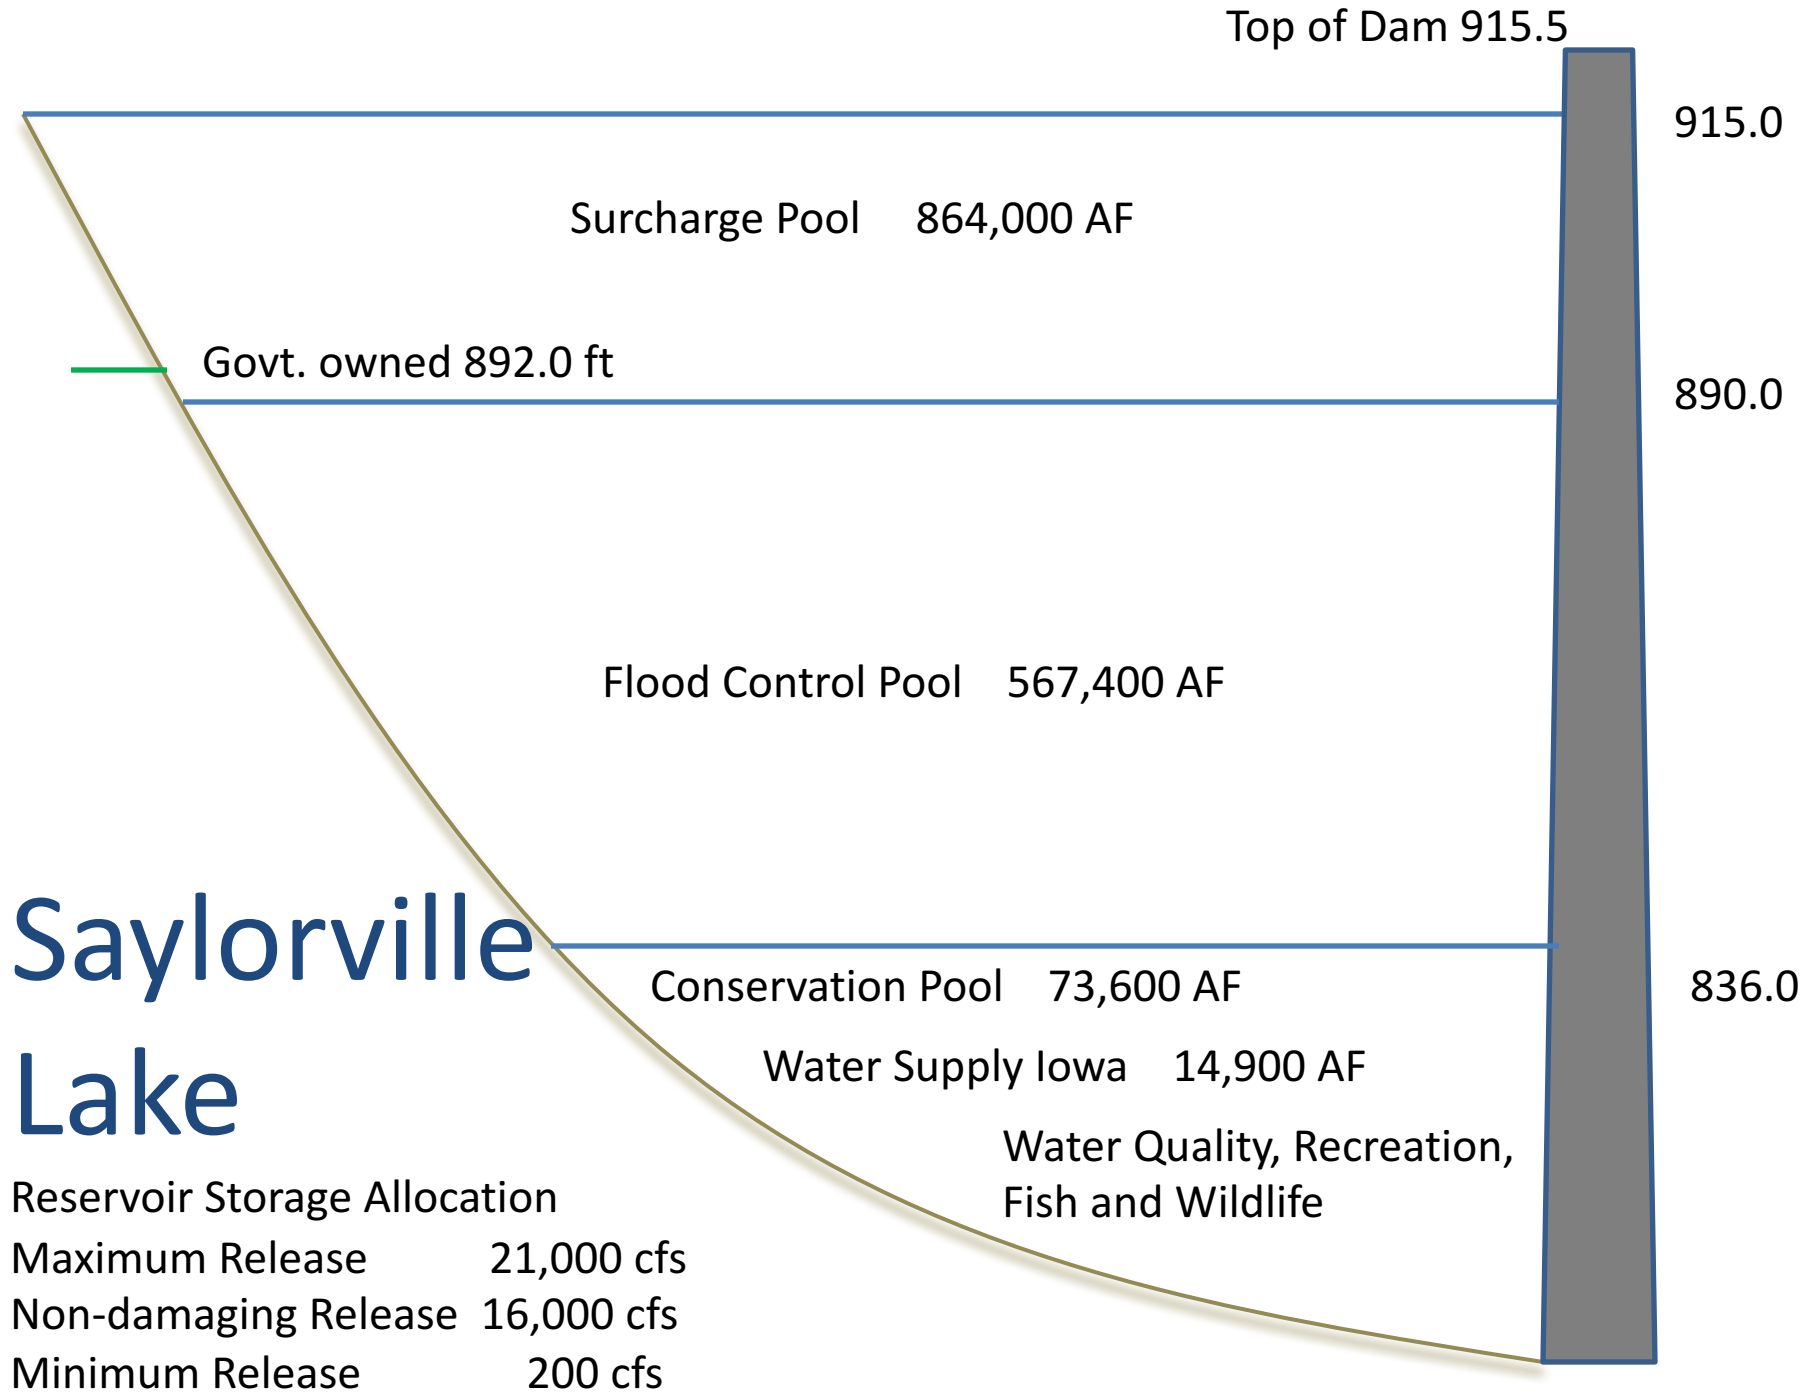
Top of Dam 915.5

915.0

Surcharge Pool 864,000 AF

Govt. owned 892.0 ft

890.0

Flood Control Pool 567,400 AF

Saylorville Lake

836.0

Conservation Pool 73,600 AF

Water Supply Iowa 14,900 AF

Water Quality, Recreation, Fish and Wildlife

Reservoir Storage Allocation

Maximum Release 21,000 cfs
Non-damaging Release 16,000 cfs
Minimum Release 200 cfs